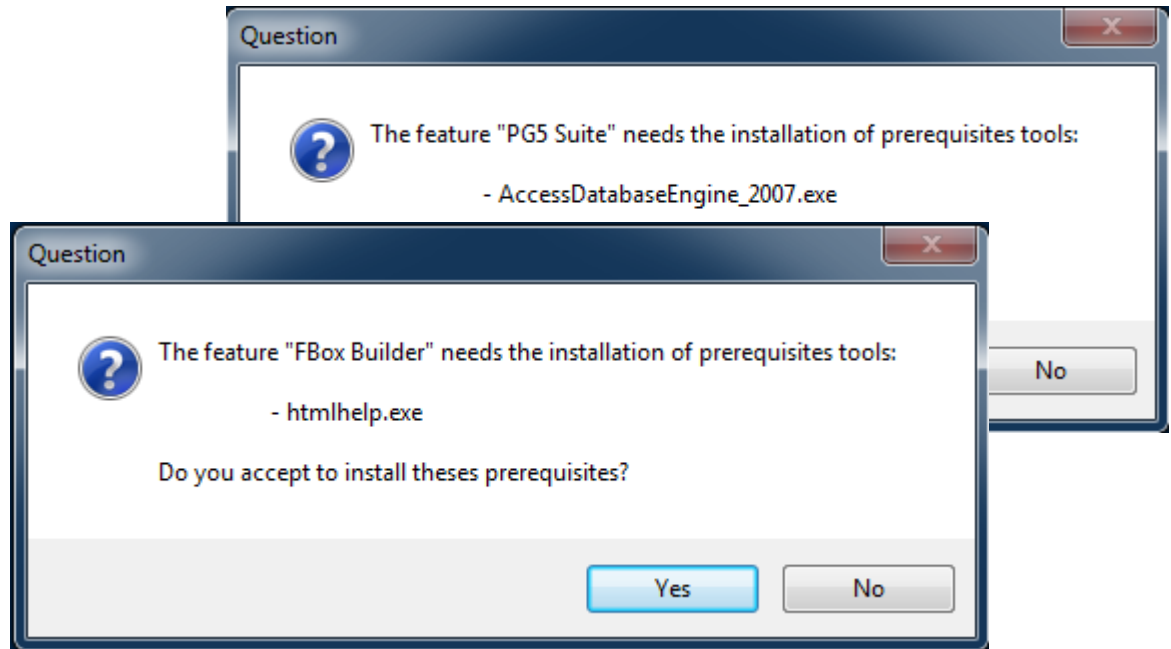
Question

The feature "PG5 Suite" needs the installation of prerequisites tools:

- AccessDatabaseEngine_2007.exe

No

Question

The feature "FBox Builder" needs the installation of prerequisites tools:

- htmlhelp.exe

Do you accept to install theses prerequisites?

Yes

No